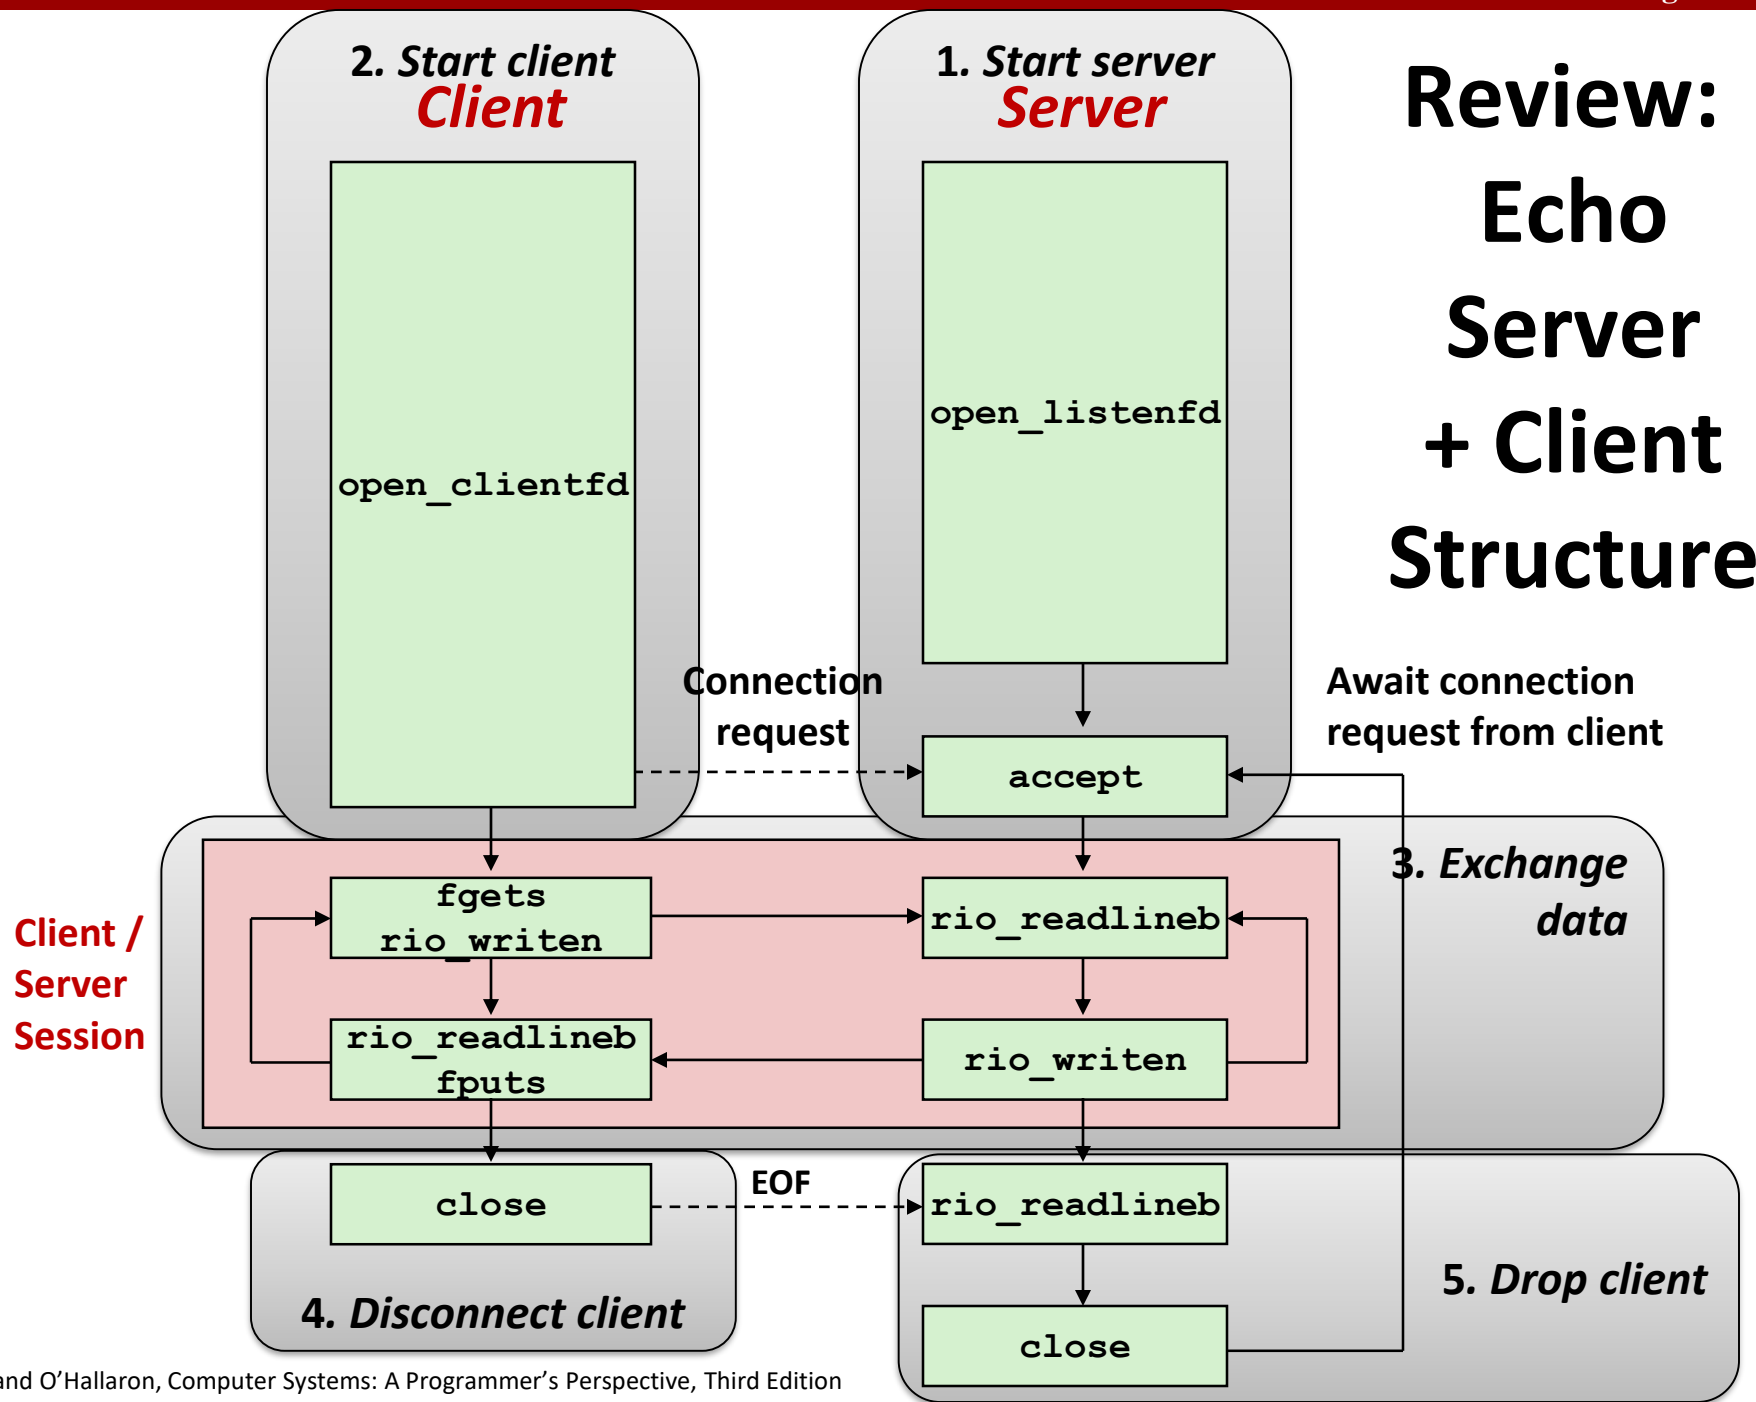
2. Start client
Client

1. Start server
Server

Review: Echo Server + Client Structure

open_clientfd

open_listenfd

Connection request

Await connection request from client

accept

3. Exchange data

Client / Server Session

fgets
rio_writen

rio_readlineb

rio_readlineb
fputs

rio_writen

close

EOF

rio_readlineb

close

4. Disconnect client

5. Drop client

and O’Hallaron, Computer Systems: A Programmer’s Perspective, Third Edition